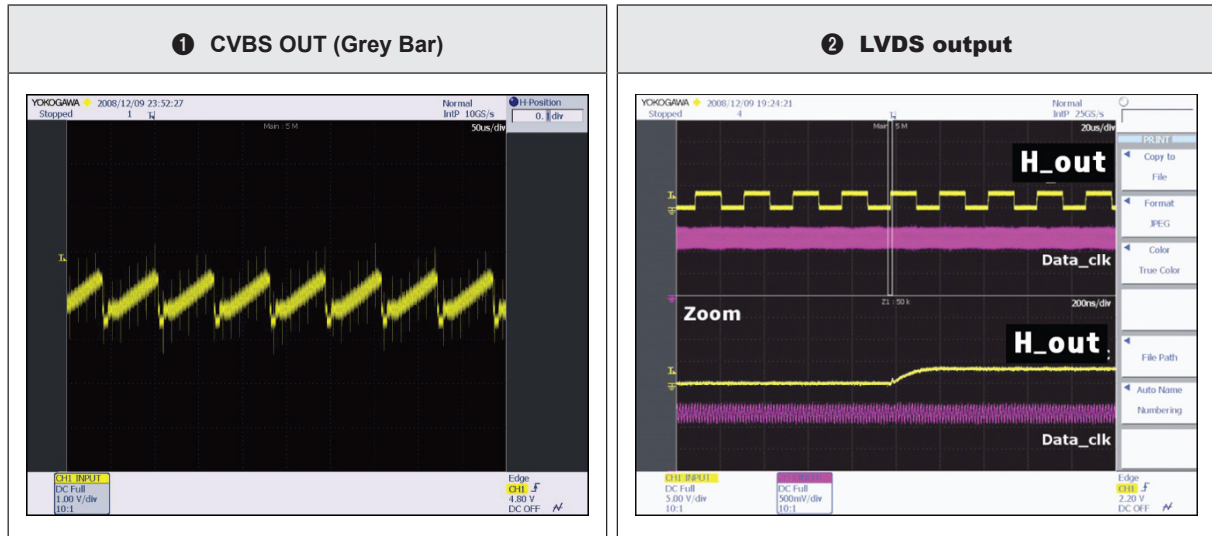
| ❶ CVBS OUT (Grey Bar) | ❷ LVDS output |
|---|---|

YOKOGAWA 2008/12/09 23:52:27
Stopped 1
Normal
IntP 10GS/s
H-Position
0. div
Main : 5 M
50us/div
CH1 INPUT
DC Full
1.00 V/div
10:1
Edge
CH1
4.80 V
DC OFF

YOKOGAWA 2008/12/09 19:24:21
Stopped 4
Normal
IntP 25GS/s
Main : 5 M
20us/div
PRINT
Copy to
File
Format
JPEG
Color
True Color
File Path
Auto Name
Numbering
H_out
Data_clk
Z1 : 50 k
200ns/div
Zoom
H_out
Data_clk
CH1 INPUT
DC Full
5.00 V/div
10:1
DC Full
500mV/div
10:1
Edge
CH1
2.20 V
DC OFF